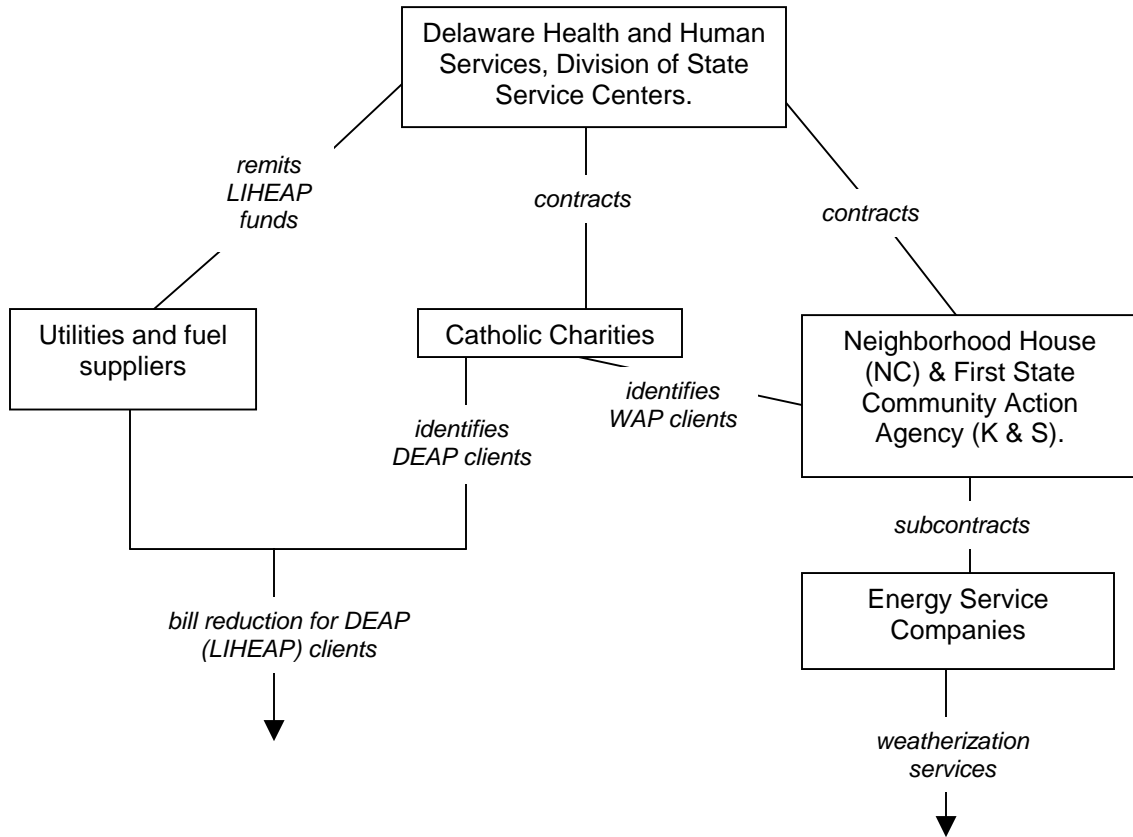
Delaware Health and Human Services, Division of State Service Centers.

remits LIHEAP funds

contracts

contracts

Utilities and fuel suppliers

Catholic Charities

Neighborhood House (NC) & First State Community Action Agency (K & S).

identifies WAP clients

identifies DEAP clients

subcontracts

Energy Service Companies

bill reduction for DEAP (LIHEAP) clients

weatherization services